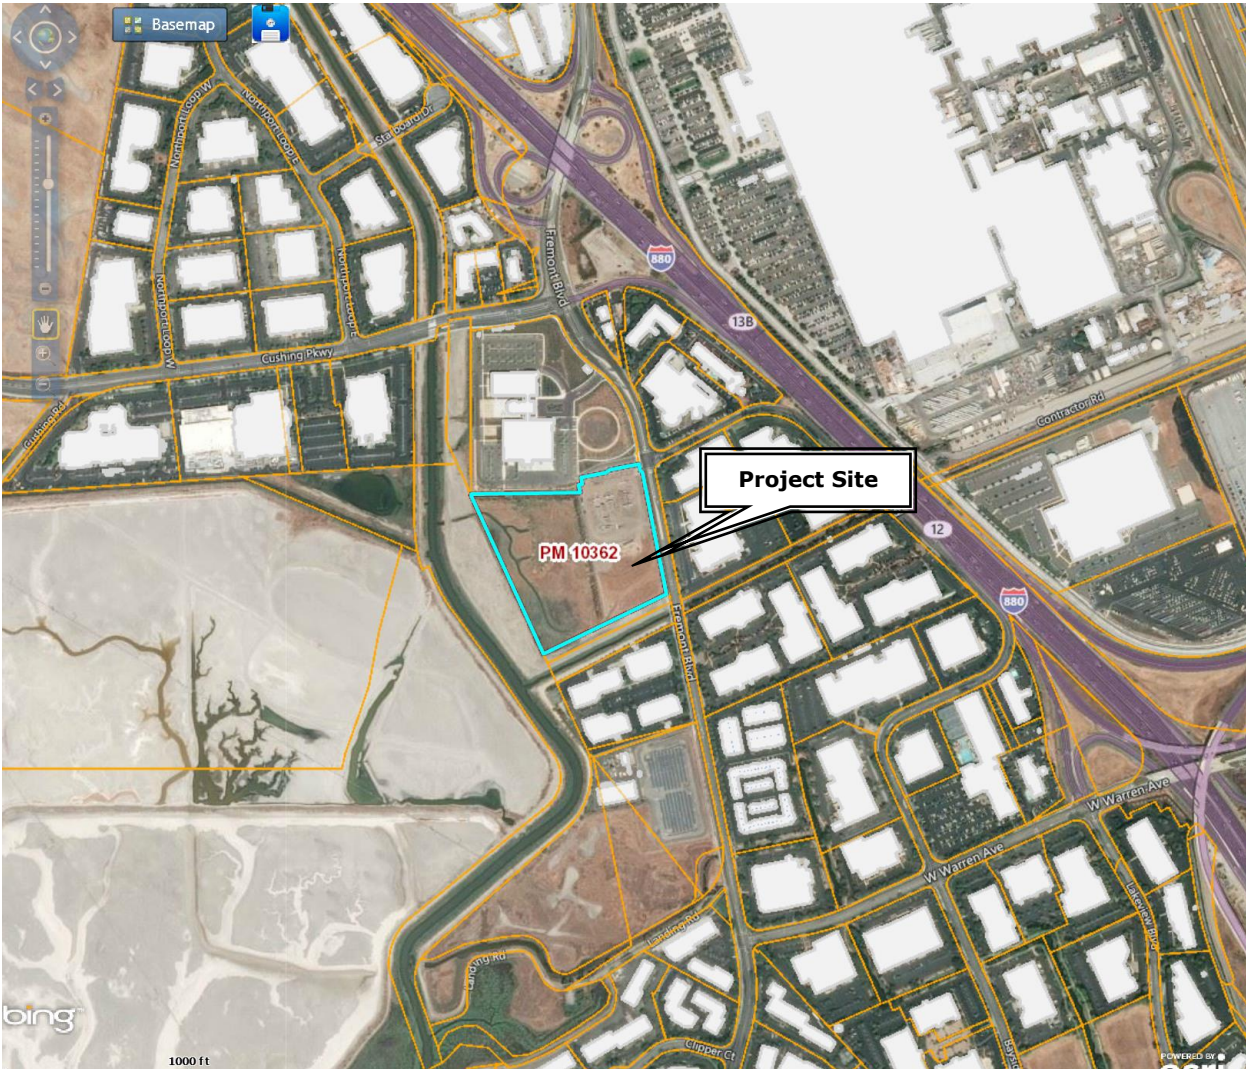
Basemap

Northport Loop W
Northport Loop E
Starboard Dr
Northport Loop W
Northport Loop E
Cushing Pkwy
Cushing Rd
Fremont Blvd
880
13B
Contractor Rd
Project Site
PM 10362
12
880
Fremont Blvd
W Warren Ave
W Warren Ave
Lakeview Blvd
Landing Rd
Landing Rd
Clipper Ct
Bayside

bing
1000 ft
POWERED BY esri